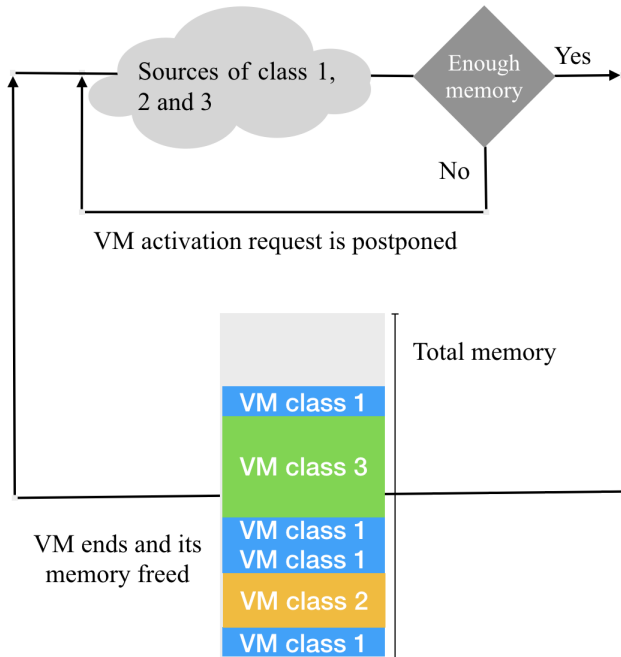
Sources of class 1, 2 and 3

Enough memory

Yes

No

VM activation request is postponed

Total memory

VM class 1

VM class 3

VM class 1

VM class 1

VM class 2

VM class 1

VM ends and its memory freed